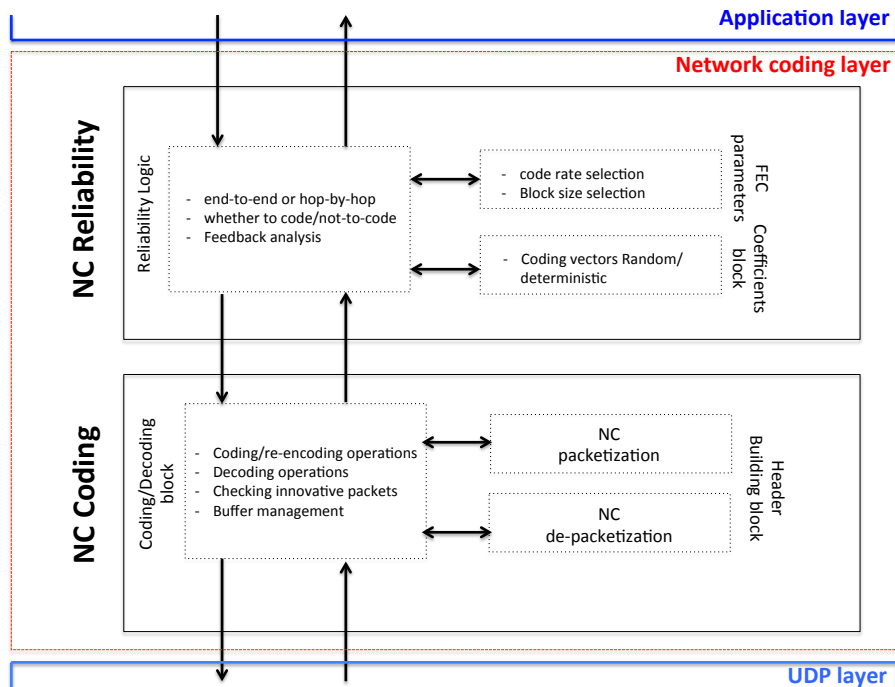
Application layer

Network coding layer

NC Reliability

Reliability Logic

- end-to-end or hop-by-hop
- whether to code/not-to-code
- Feedback analysis

- code rate selection
- Block size selection

FEC parameters

- Coding vectors Random/ deterministic

Coefficients block

NC Coding

Coding/Decoding block

- Coding/re-encoding operations
- Decoding operations
- Checking innovative packets
- Buffer management

NC packetization

NC de-packetization

Header Building block

UDP layer